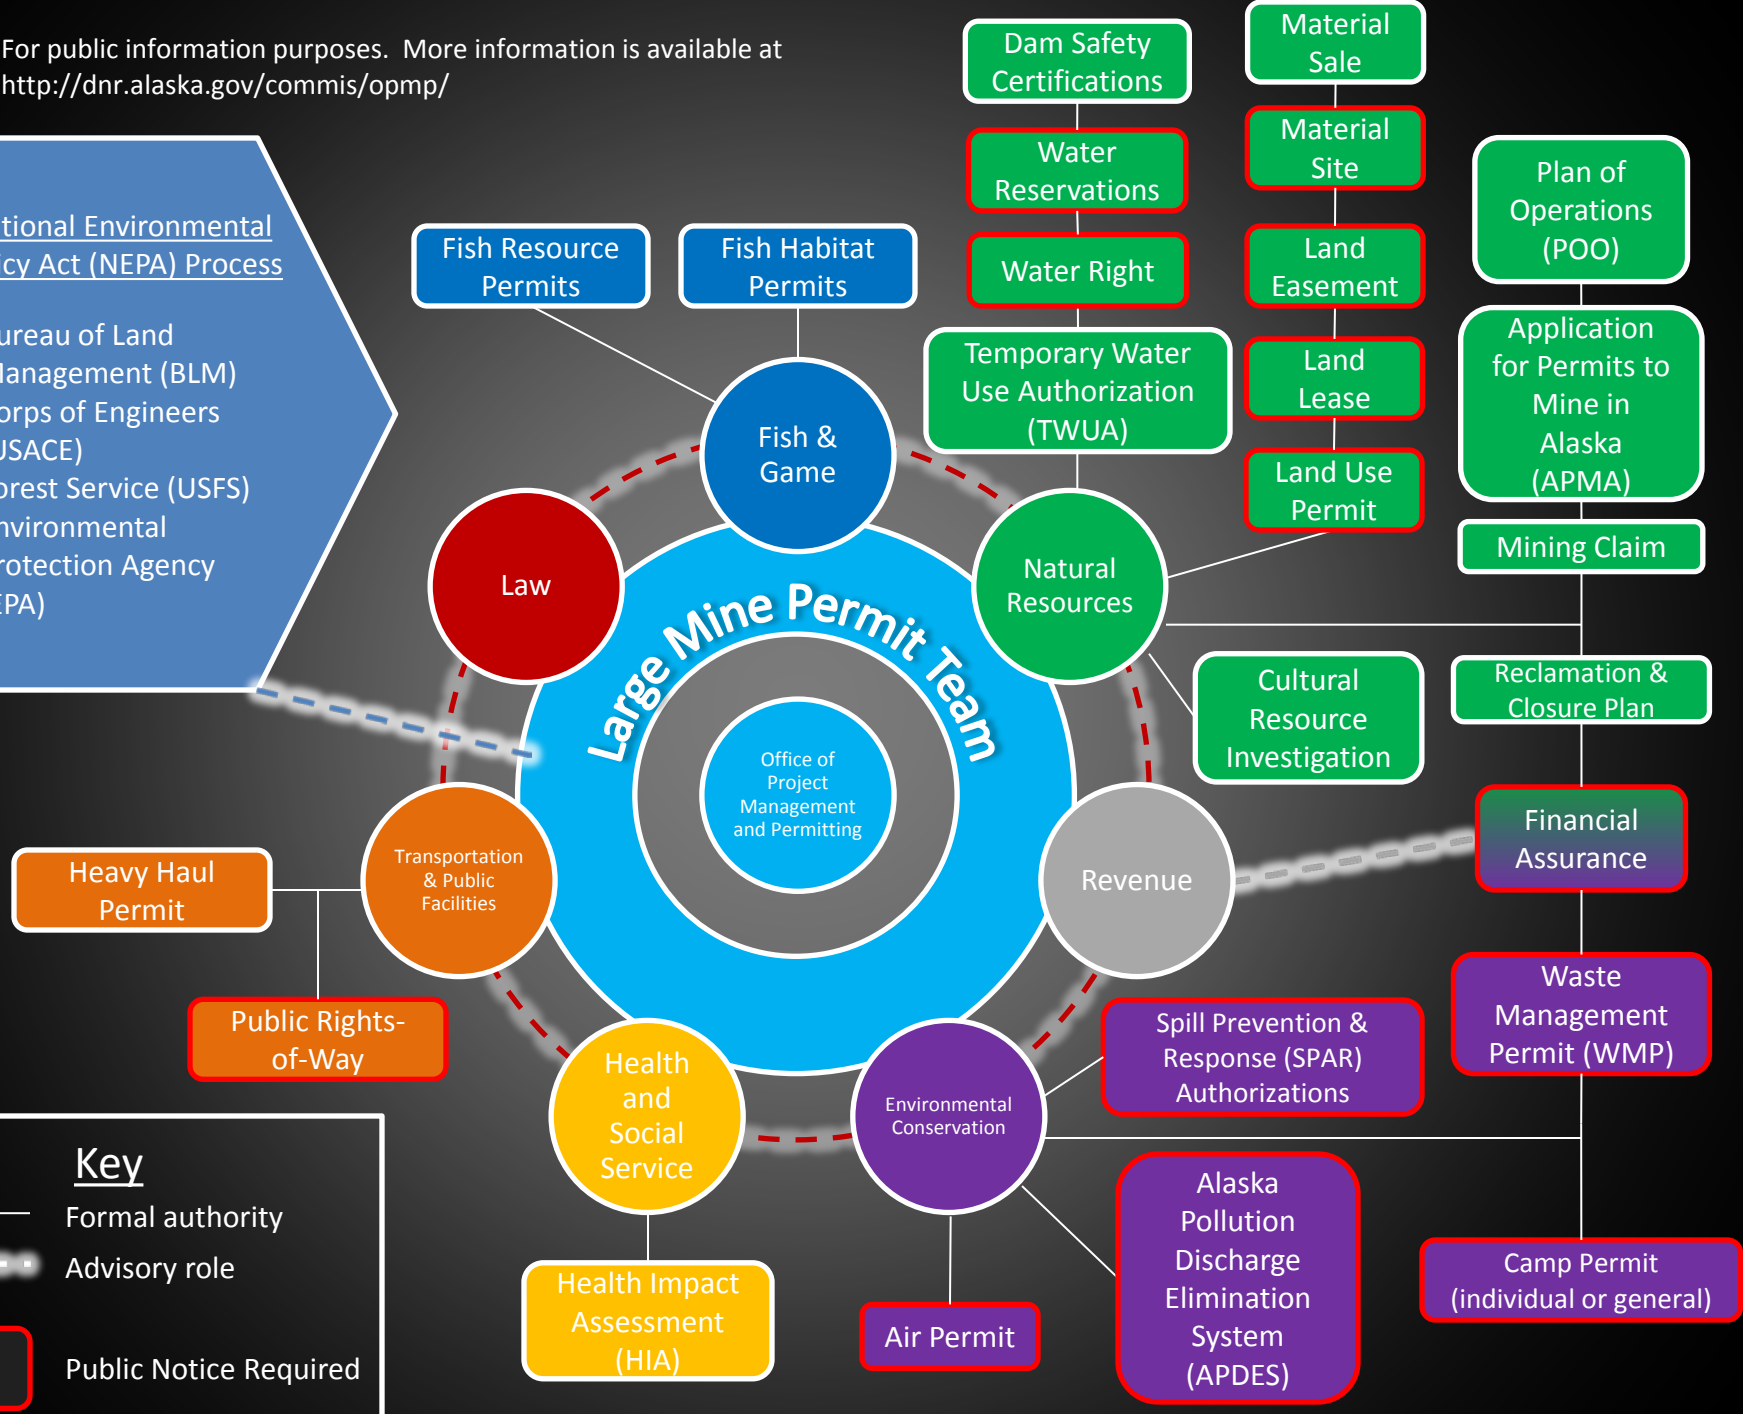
For public information purposes. More information is available at http://dnr.alaska.gov/commis/opmp/

tional Environmental icy Act (NEPA) Process

ureau of Land lanagement (BLM)
orps of Engineers JSACE)
orest Service (USFS)
nvironmental rotection Agency EPA)

Dam Safety Certifications

Material Sale

Water Reservations

Material Site

Water Right

Land Easement

Plan of Operations (POO)

Fish Resource Permits

Fish Habitat Permits

Temporary Water Use Authorization (TWUA)

Land Lease

Application for Permits to Mine in Alaska (APMA)

Land Use Permit

Mining Claim

Fish & Game

Law

Natural Resources

Large Mine Permit Team

Office of Project Management and Permitting

Cultural Resource Investigation

Reclamation & Closure Plan

Financial Assurance

Revenue

Transportation & Public Facilities

Heavy Haul Permit

Public Rights-of-Way

Waste Management Permit (WMP)

Spill Prevention & Response (SPAR) Authorizations

Health and Social Service

Environmental Conservation

Alaska Pollution Discharge Elimination System (APDES)

Camp Permit (individual or general)

Key
Formal authority
Advisory role
Public Notice Required

Health Impact Assessment (HIA)

Air Permit